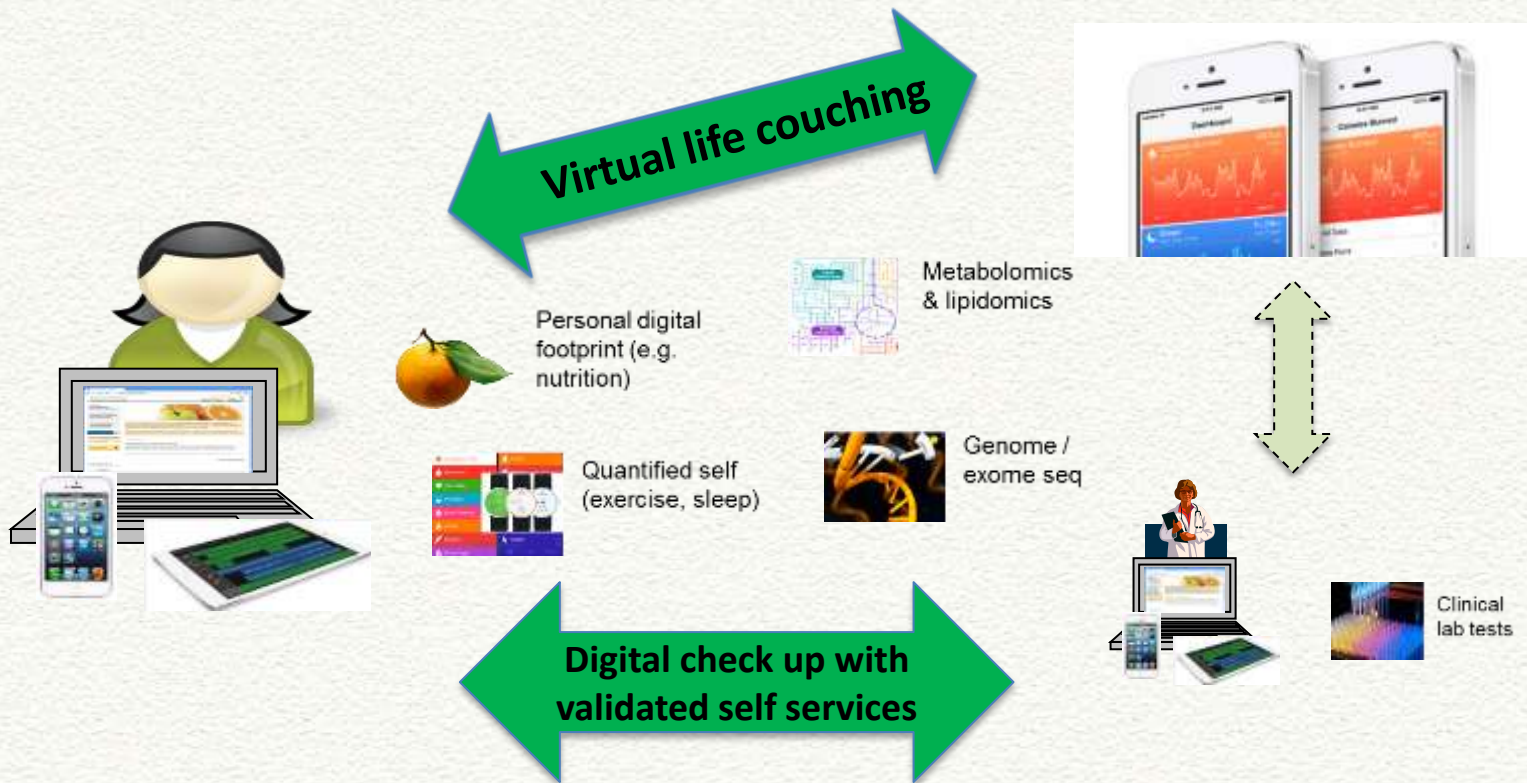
Virtual life couching

Metabolomics & lipidomics

Personal digital footprint (e.g. nutrition)

Genome / exome seq

Quantified self (exercise, sleep)

Clinical lab tests

Digital check up with validated self services